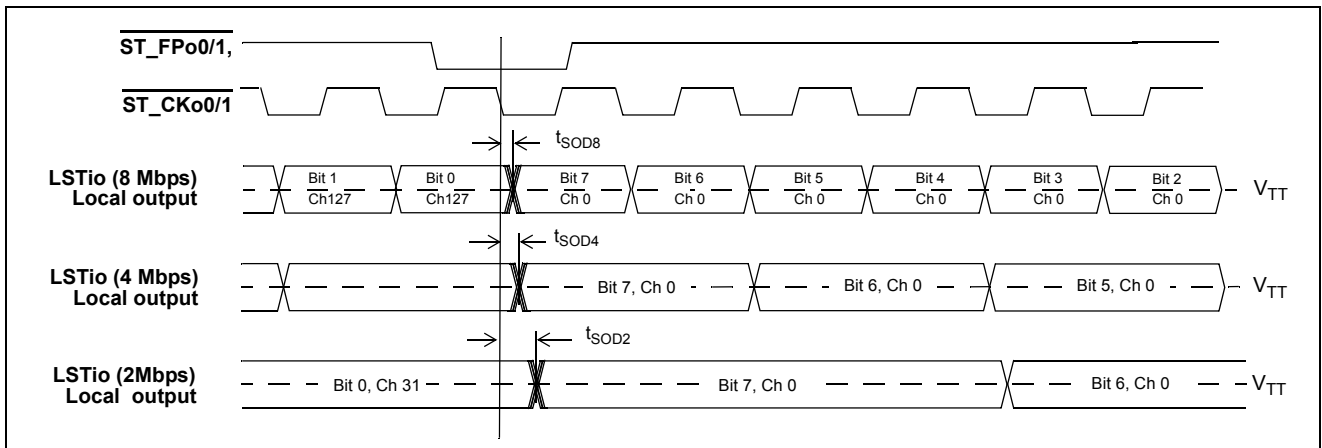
$\overline{\text{ST\_FPo0/1,}}$

$\overline{\text{ST\_CKo0/1}}$

$t_{SOD8}$

LSTio (8 Mbps) Local output

Bit 1 Ch127 Bit 0 Ch127 Bit 7 Ch 0 Bit 6 Ch 0 Bit 5 Ch 0 Bit 4 Ch 0 Bit 3 Ch 0 Bit 2 Ch 0

$V_{TT}$

$t_{SOD4}$

LSTio (4 Mbps) Local output

Bit 7, Ch 0 Bit 6, Ch 0 Bit 5, Ch 0

$V_{TT}$

$t_{SOD2}$

LSTio (2Mbps) Local output

Bit 0, Ch 31 Bit 7, Ch 0 Bit 6, Ch 0

$V_{TT}$